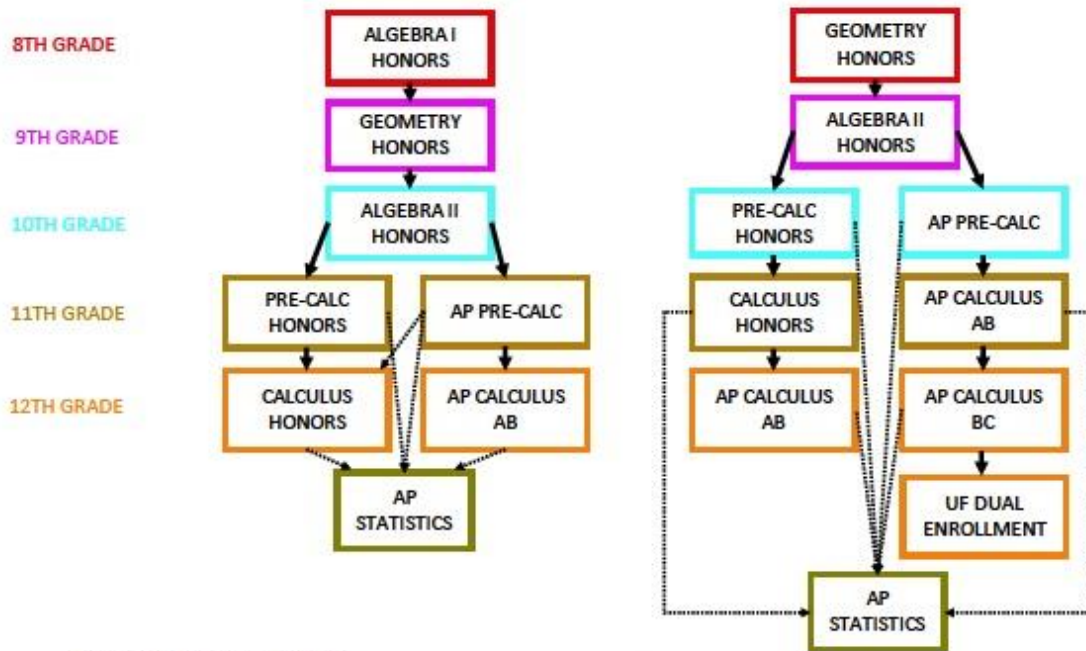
8TH GRADE

9TH GRADE

10TH GRADE

11TH GRADE

12TH GRADE

ALGEBRA I HONORS

GEOMETRY HONORS

ALGEBRA II HONORS

PRE-CALC HONORS

AP PRE-CALC

CALCULUS HONORS

AP CALCULUS AB

AP STATISTICS

GEOMETRY HONORS

ALGEBRA II HONORS

PRE-CALC HONORS

AP PRE-CALC

CALCULUS HONORS

AP CALCULUS AB

AP CALCULUS AB

AP CALCULUS BC

UF DUAL ENROLLMENT

AP STATISTICS